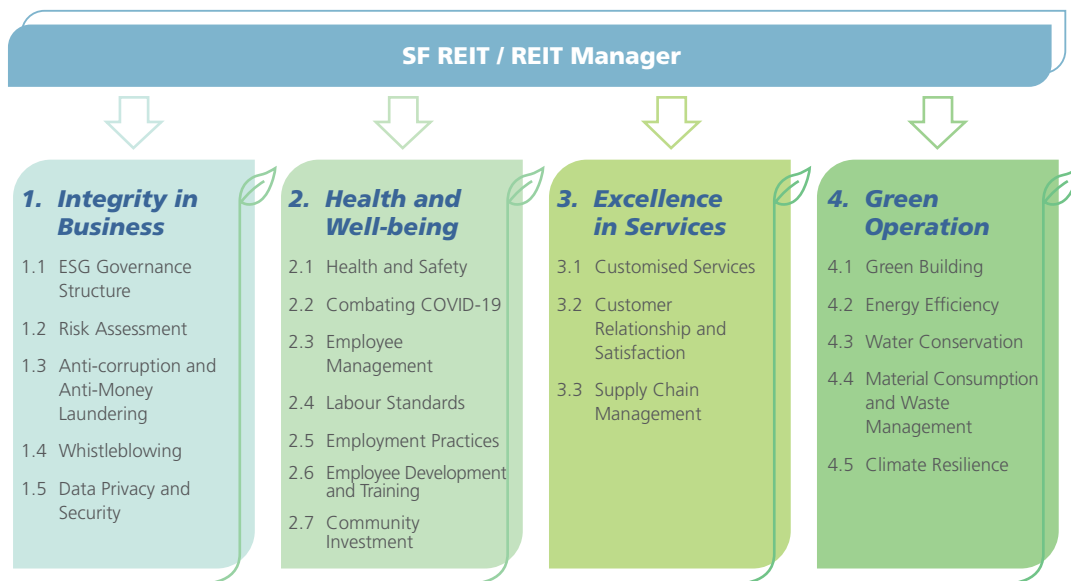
SF REIT / REIT Manager

1. Integrity in Business

1.1 ESG Governance Structure

1.2 Risk Assessment

1.3 Anti-corruption and Anti-Money Laundering

1.4 Whistleblowing

1.5 Data Privacy and Security

2. Health and Well-being

2.1 Health and Safety

2.2 Combating COVID-19

2.3 Employee Management

2.4 Labour Standards

2.5 Employment Practices

2.6 Employee Development and Training

2.7 Community Investment

3. Excellence in Services

3.1 Customised Services

3.2 Customer Relationship and Satisfaction

3.3 Supply Chain Management

4. Green Operation

4.1 Green Building

4.2 Energy Efficiency

4.3 Water Conservation

4.4 Material Consumption and Waste Management

4.5 Climate Resilience